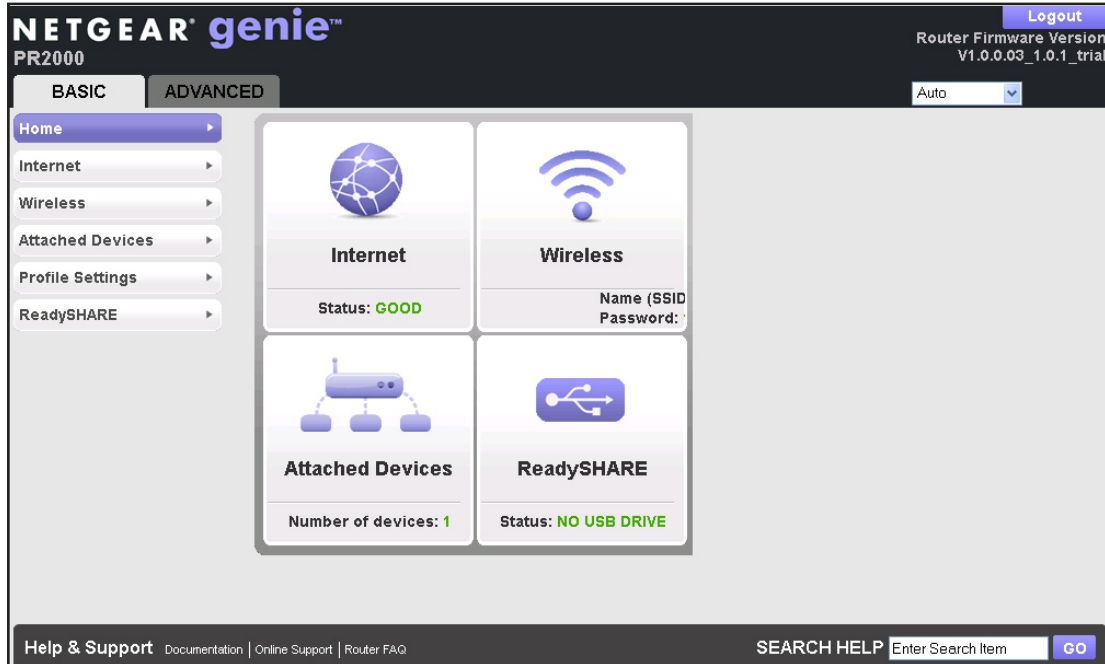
NETGEAR® genie™
PR2000

Logout
Router Firmware Version
V1.0.0.03_1.0.1_trial

BASIC ADVANCED

Auto

Home
Internet
Wireless
Attached Devices
Profile Settings
ReadySHARE

Internet
Status: GOOD

Wireless
Name (SSID
Password:

Attached Devices
Number of devices: 1

ReadySHARE
Status: NO USB DRIVE

Help & Support Documentation | Online Support | Router FAQ

SEARCH HELP Enter Search Item GO